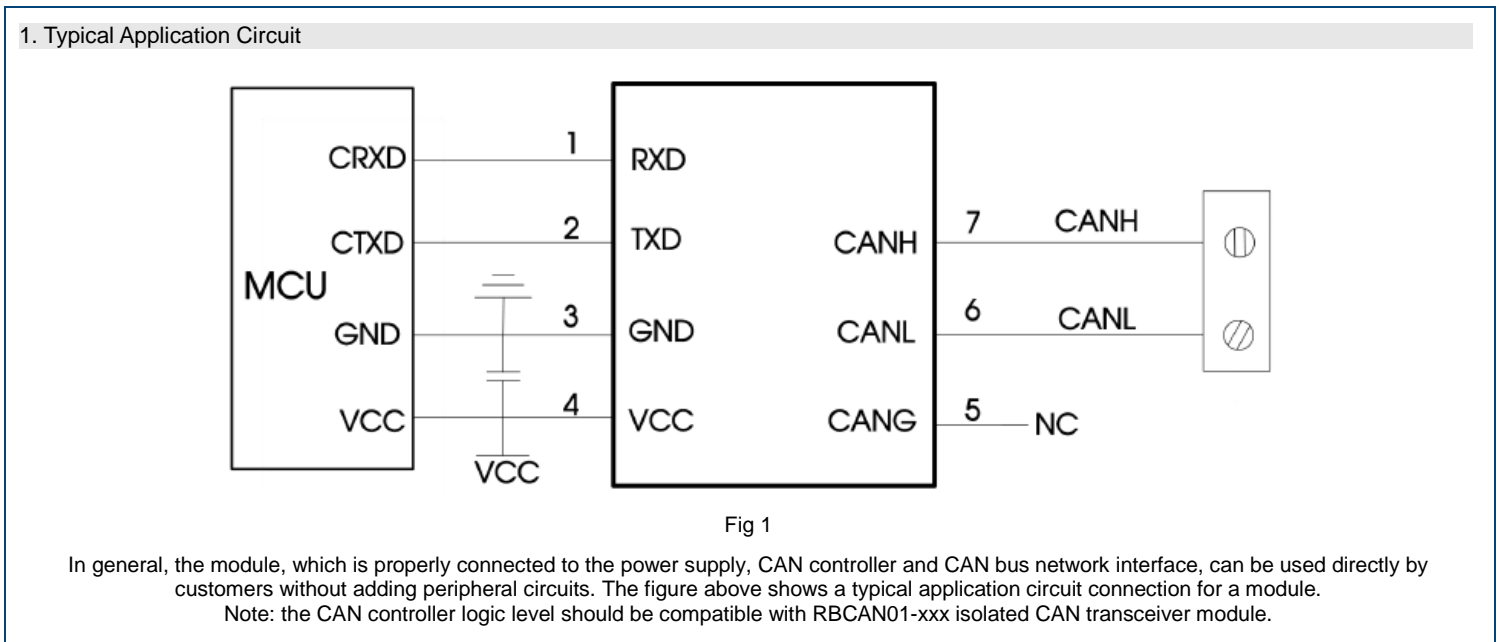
1. Typical Application Circuit

MCU

CRXD

CTXD

GND

VCC

1

2

3

4

RXD

TXD

GND

VCC

CANH

CANL

CANG

7

6

5

CANH

CANL

NC

VCC

Fig 1

In general, the module, which is properly connected to the power supply, CAN controller and CAN bus network interface, can be used directly by customers without adding peripheral circuits. The figure above shows a typical application circuit connection for a module.
Note: the CAN controller logic level should be compatible with RBCAN01-xxx isolated CAN transceiver module.